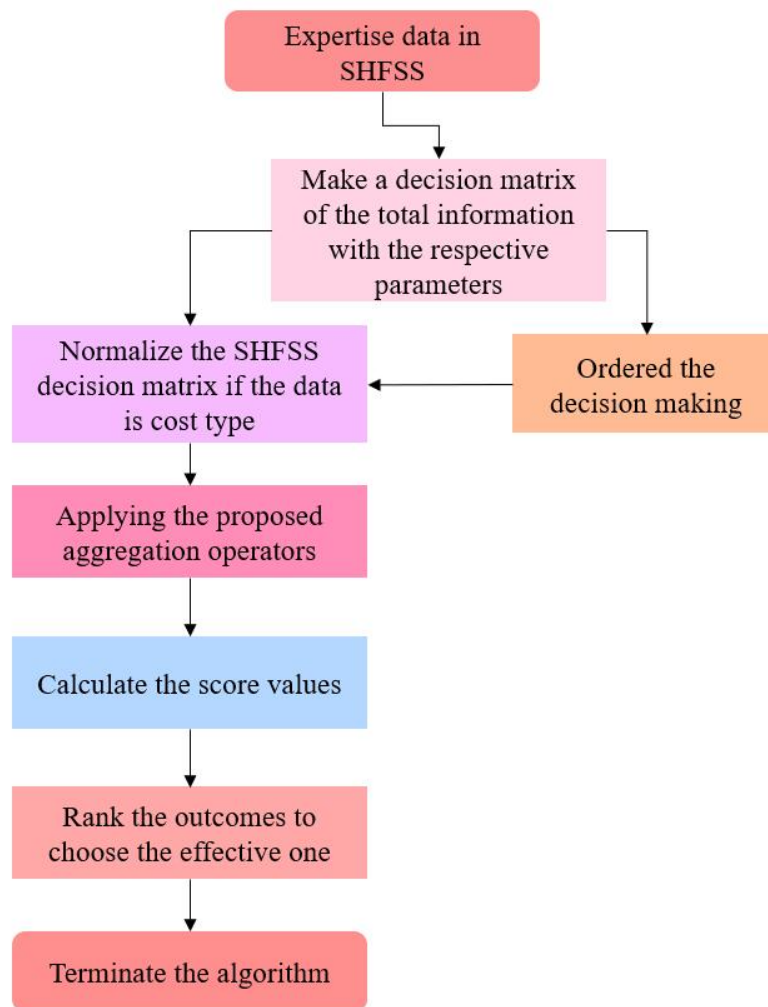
Expertise data in SHFSS

Make a decision matrix of the total information with the respective parameters

Normalize the SHFSS decision matrix if the data is cost type

Ordered the decision making

Applying the proposed aggregation operators

Calculate the score values

Rank the outcomes to choose the effective one

Terminate the algorithm